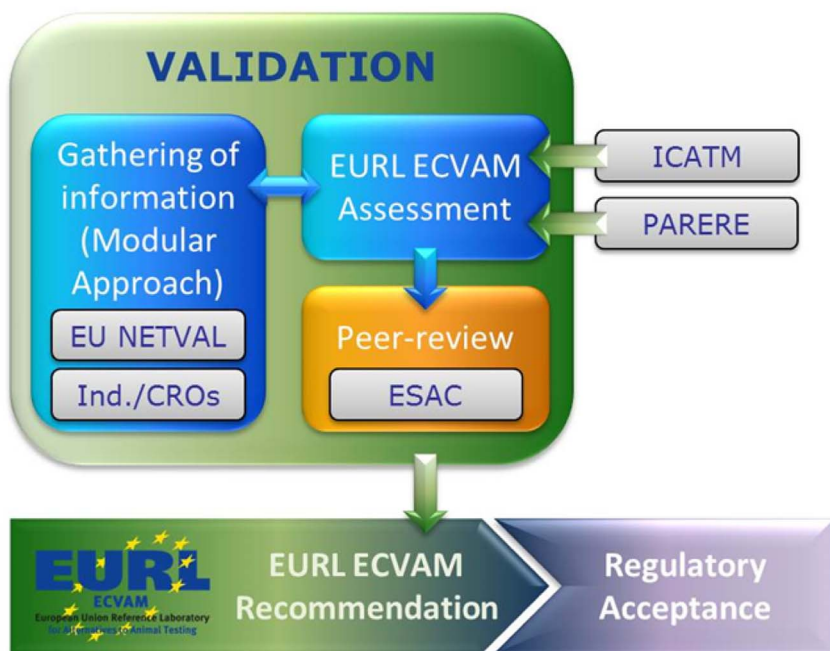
VALIDATION

Gathering of information (Modular Approach)

EU NETVAL

Ind./CROs

EURL ECVAM Assessment

ICATM

PARERE

Peer-review

ESAC

EURL
ECVAM
European Union Reference Laboratory for Alternatives to Animal Testing

EURL ECVAM Recommendation

Regulatory Acceptance